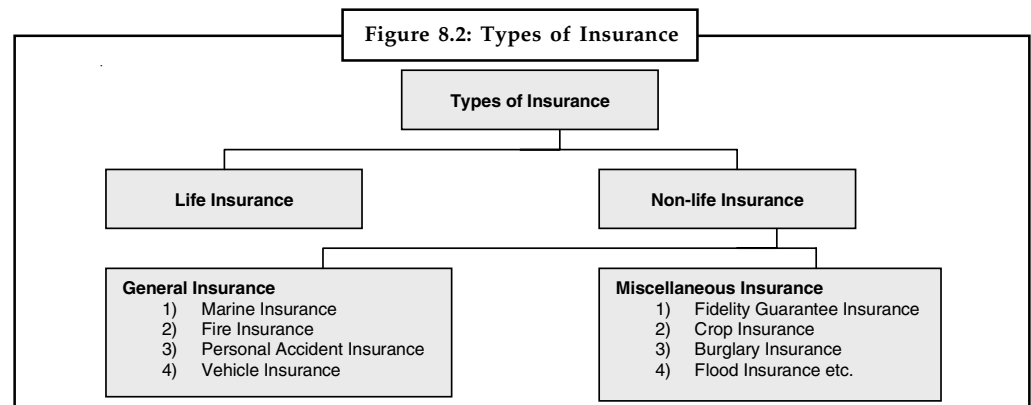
Figure 8.2: Types of Insurance

Types of Insurance

Life Insurance

Non-life Insurance

General Insurance
1) Marine Insurance
2) Fire Insurance
3) Personal Accident Insurance
4) Vehicle Insurance

Miscellaneous Insurance
1) Fidelity Guarantee Insurance
2) Crop Insurance
3) Burglary Insurance
4) Flood Insurance etc.